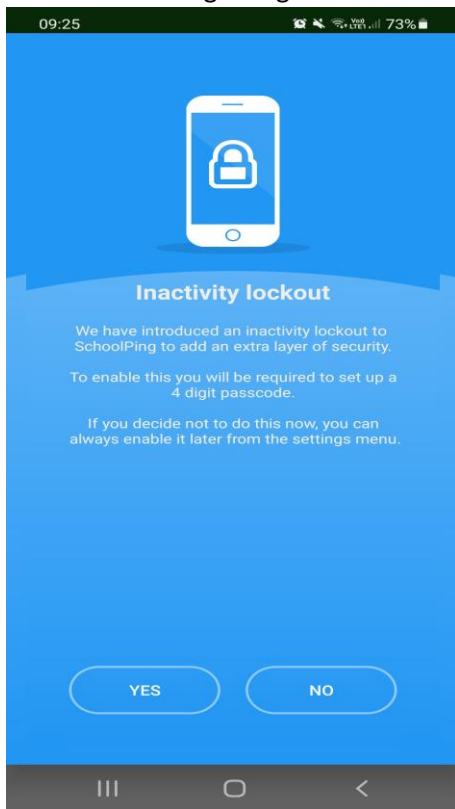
09:25

73%

Inactivity lockout

We have introduced an inactivity lockout to SchoolPing to add an extra layer of security.

To enable this you will be required to set up a 4 digit passcode.

If you decide not to do this now, you can always enable it later from the settings menu.

YES

NO